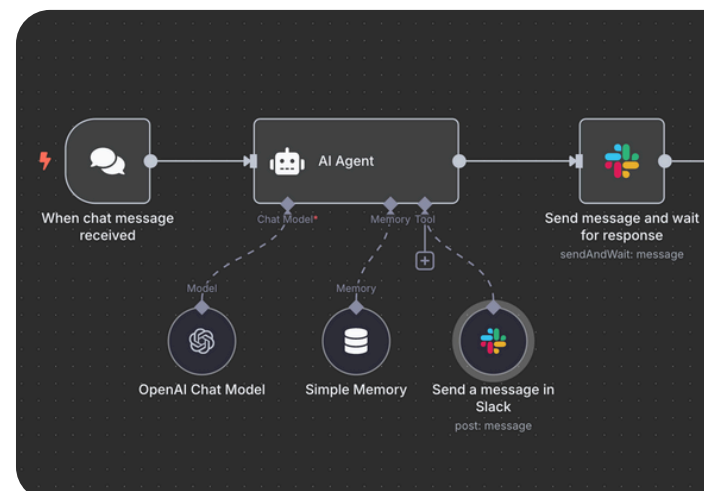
When chat message received

AI Agent

Chat Model*

Memory

Tool

Send message and wait for response

sendAndWait: message

Model

Memory

OpenAI Chat Model

Simple Memory

Send a message in Slack

post: message